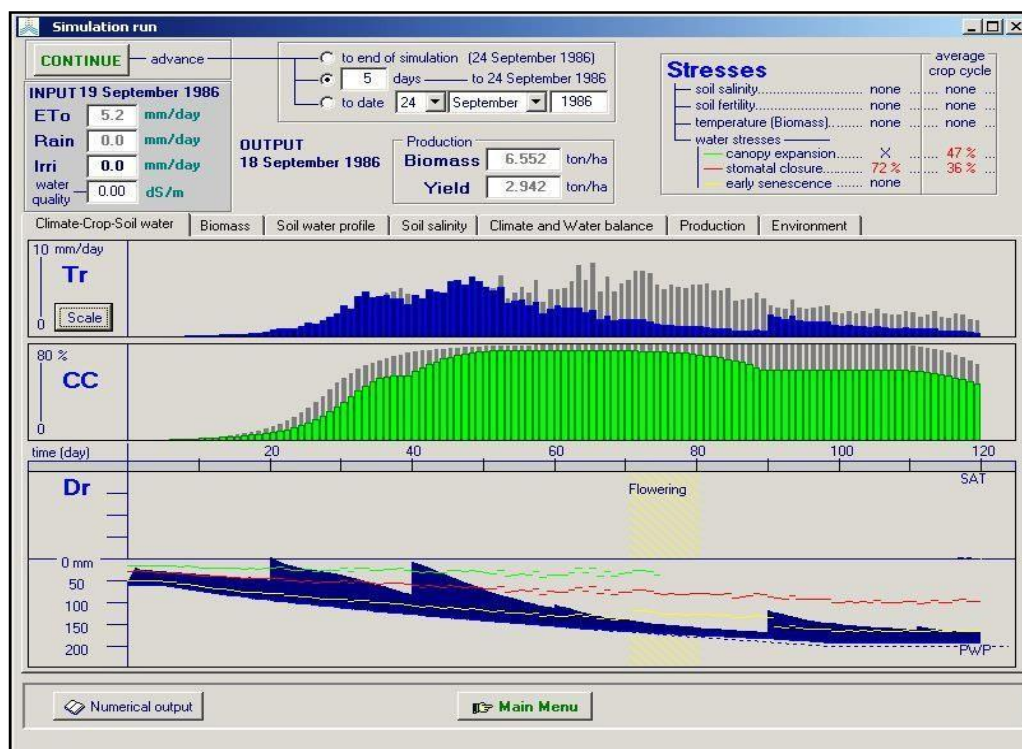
Simulation run

CONTINUE advance

to end of simulation (24 September 1986)
5 days to 24 September 1986
to date 24 September 1986

Stresses
average crop cycle
soil salinity............................ none ...... none ...
soil fertility............................ none ...... none ...
temperature (Biomass)......... none ...... none ...
water stresses
canopy expansion....... X ...... 47 % ...
stomatal closure.......... 72 % ...... 36 % ...
early senescence ....... none

INPUT 19 September 1986
ETo 5.2 mm/day
Rain 0.0 mm/day
Irri 0.0 mm/day
water quality 0.00 dS/m

OUTPUT
18 September 1986

Production
Biomass 6.552 ton/ha
Yield 2.942 ton/ha

Climate-Crop-Soil water | Biomass | Soil water profile | Soil salinity | Climate and Water balance | Production | Environment

10 mm/day
Tr
0 Scale

80 %
CC
0

time (day) 20 40 60 80 100 120

Dr
Flowering
SAT
0 mm
50
100
150
200
Flowering
PWP

Numerical output
Main Menu